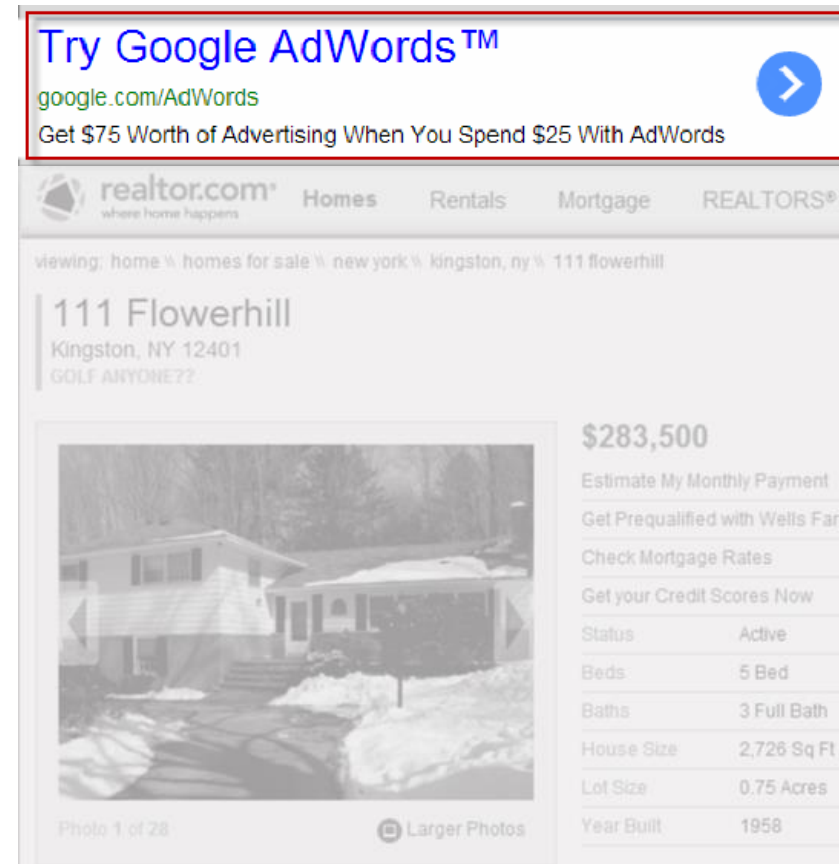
Try Google AdWords™
google.com/AdWords
Get $75 Worth of Advertising When You Spend $25 With AdWords

realtor.com® where home happens
Homes Rentals Mortgage REALTORS®

viewing: home \\ homes for sale \\ new york \\ kingston, ny \\ 111 flowerhill

111 Flowerhill
Kingston, NY 12401
GOLF ANYONE??

$283,500
Estimate My Monthly Payment
Get Prequalified with Wells Far
Check Mortgage Rates
Get your Credit Scores Now

| Status | Active |
|---|---|
| Beds | 5 Bed |
| Baths | 3 Full Bath |
| House Size | 2,726 Sq Ft |
| Lot Size | 0.75 Acres |
| Year Built | 1958 |

Photo 1 of 28
Larger Photos